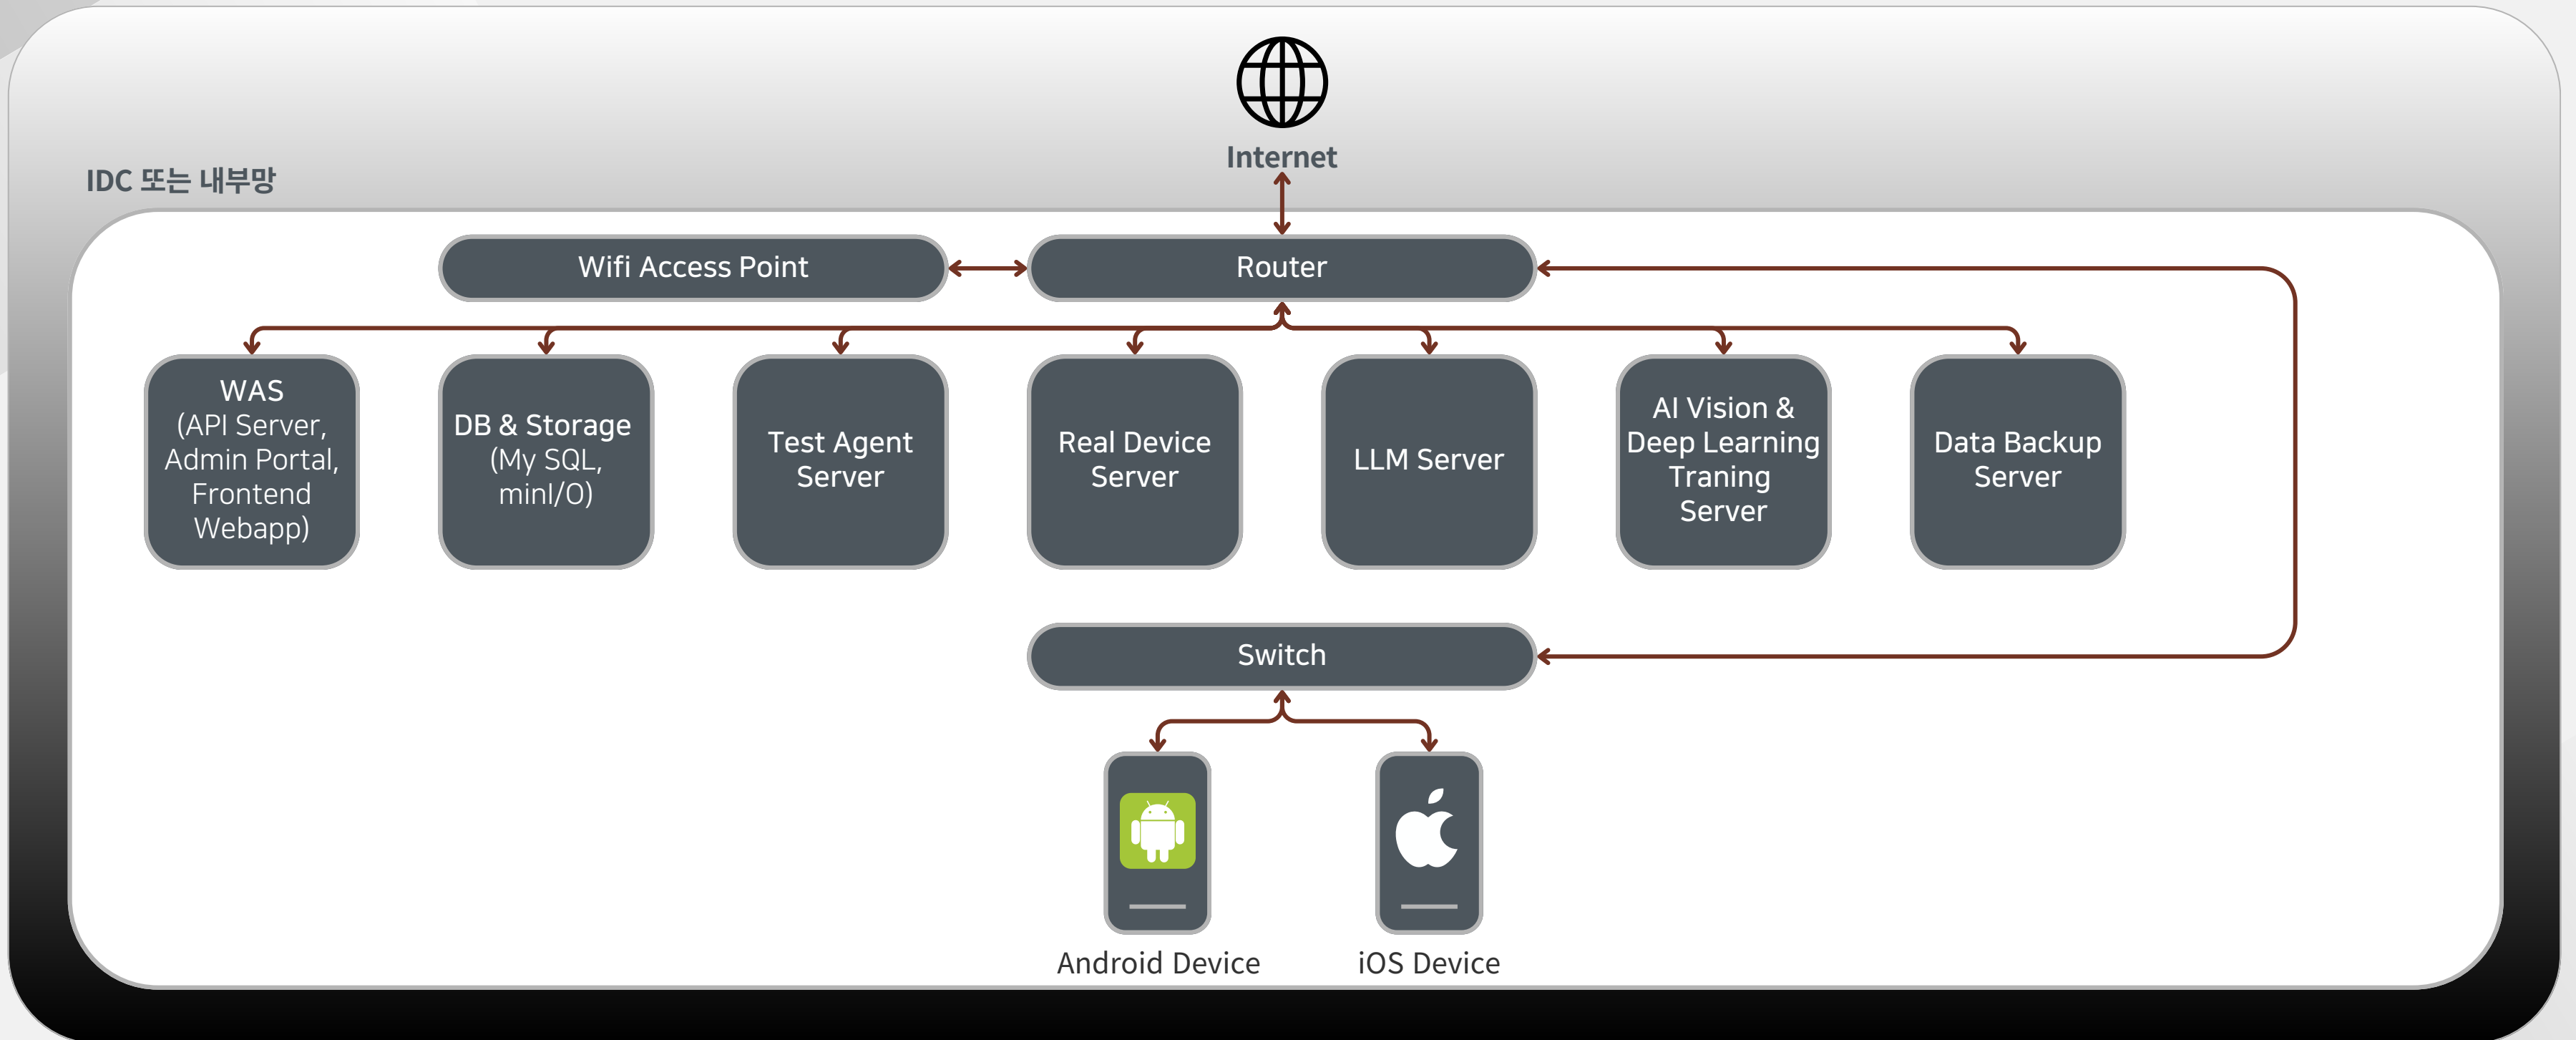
Internet

IDC 또는 내부망

Wifi Access Point

Router

WAS
(API Server,
Admin Portal,
Frontend
Webapp)

DB & Storage
(My SQL,
minI/O)

Test Agent
Server

Real Device
Server

LLM Server

AI Vision &
Deep Learning
Traning
Server

Data Backup
Server

Switch

Android Device

iOS Device